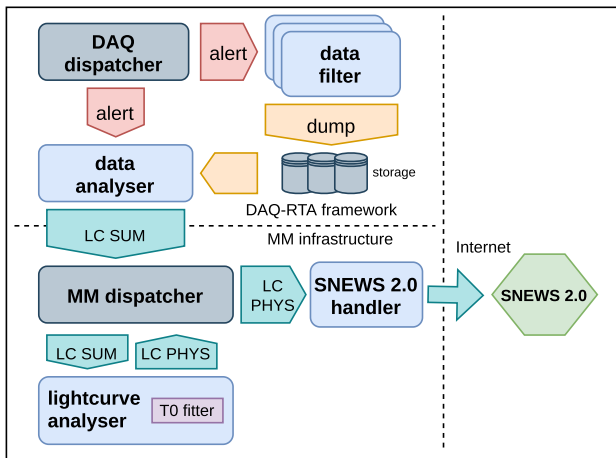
DAQ dispatcher

alert

data filter

alert

dump

data analyser

storage

DAQ-RTA framework

LC SUM

MM infrastructure

Internet

MM dispatcher

LC PHYS

SNEWS 2.0 handler

SNEWS 2.0

LC SUM

LC PHYS

lightcurve analyser

T0 fitter